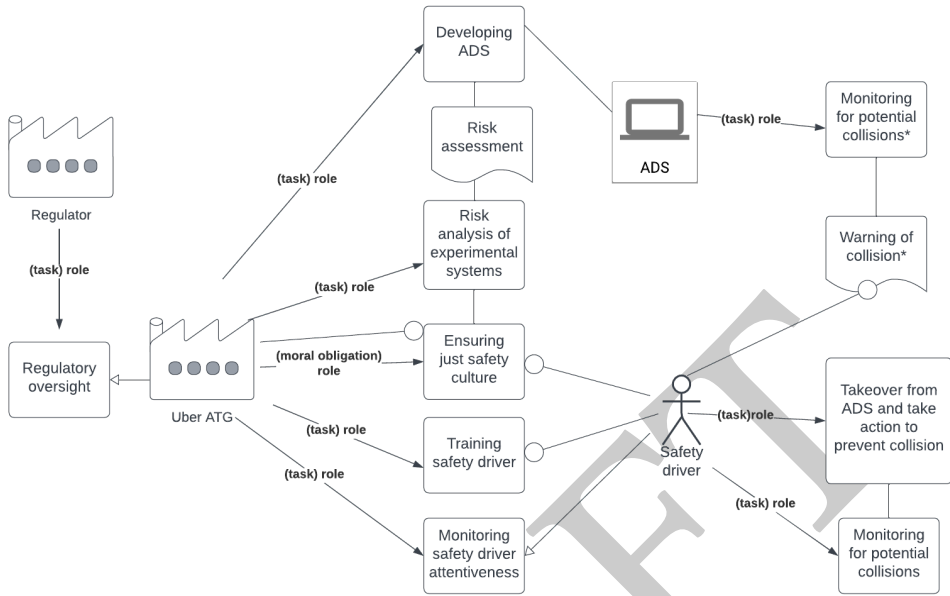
Developing ADS

Risk assessment

Risk analysis of experimental systems

Ensuring just safety culture

Training safety driver

Monitoring safety driver attentiveness

ADS

(task) role

Monitoring for potential collisions*

Warning of collision*

Regulator

(task) role

Regulatory oversight

Uber ATG

(task) role

(task) role

(moral obligation) role

(task) role

(task) role

Safety driver

(task)role

Takeover from ADS and take action to prevent collision

(task) role

Monitoring for potential collisions

FT